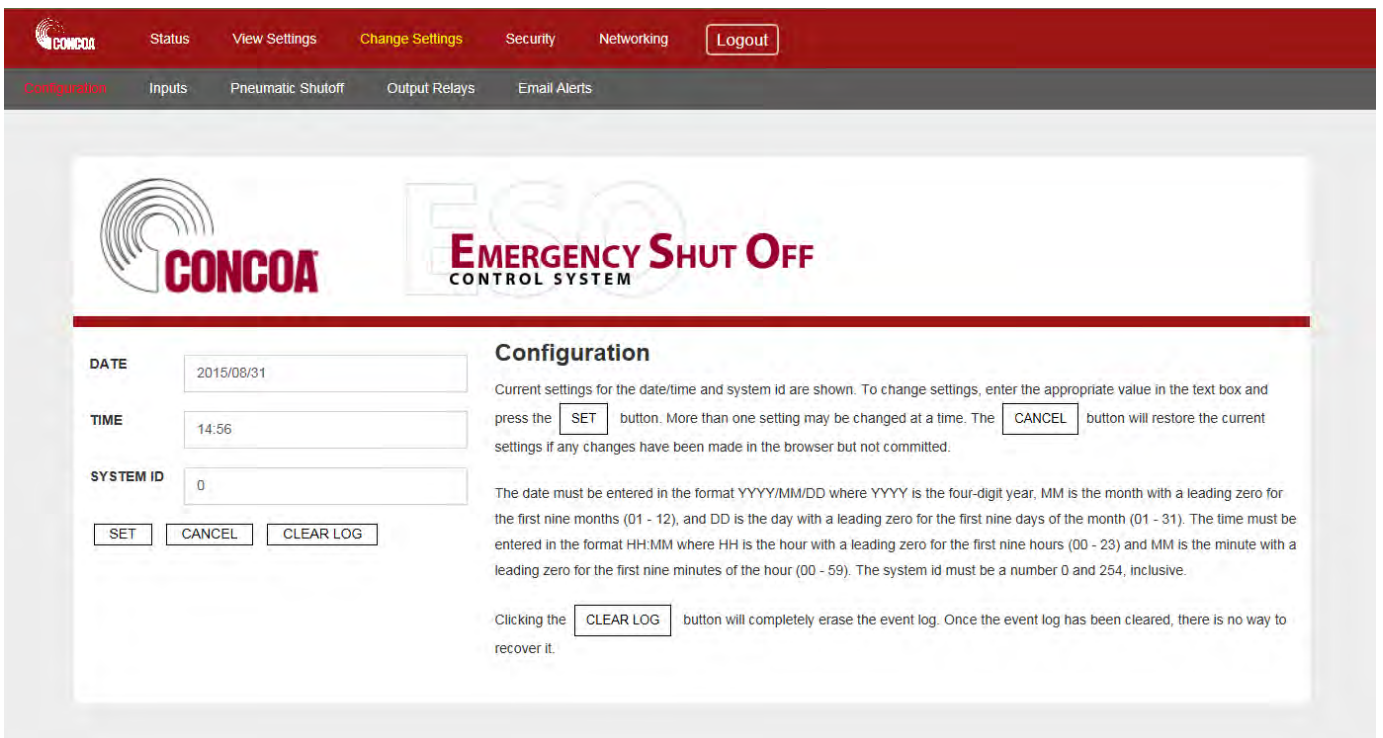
CONCOA Status View Settings Change Settings Security Networking Logout

Configuration Inputs Pneumatic Shutoff Output Relays Email Alerts

CONCOA

ESO

EMERGENCY SHUT OFF
CONTROL SYSTEM

DATE 2015/08/31

TIME 14:56

SYSTEM ID 0

SET CANCEL CLEAR LOG

Configuration

Current settings for the date/time and system id are shown. To change settings, enter the appropriate value in the text box and press the SET button. More than one setting may be changed at a time. The CANCEL button will restore the current settings if any changes have been made in the browser but not committed.

The date must be entered in the format YYYY/MM/DD where YYYY is the four-digit year, MM is the month with a leading zero for the first nine months (01 - 12), and DD is the day with a leading zero for the first nine days of the month (01 - 31). The time must be entered in the format HH:MM where HH is the hour with a leading zero for the first nine hours (00 - 23) and MM is the minute with a leading zero for the first nine minutes of the hour (00 - 59). The system id must be a number 0 and 254, inclusive.

Clicking the CLEAR LOG button will completely erase the event log. Once the event log has been cleared, there is no way to recover it.